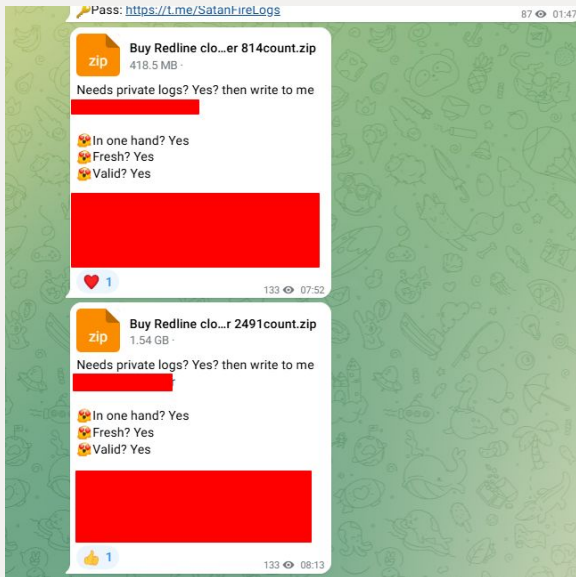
🔑Pass: https://t.me/SatanFireLogs

87 👁 01:47

zip
Buy Redline clo...er 814count.zip
418.5 MB

Needs private logs? Yes? then write to me
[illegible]

🥵In one hand? Yes
🥵Fresh? Yes
🥵Valid? Yes

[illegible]

❤️ 1

133 👁 07:52

zip
Buy Redline clo...r 2491count.zip
1.54 GB

Needs private logs? Yes? then write to me
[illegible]

🥵In one hand? Yes
🥵Fresh? Yes
🥵Valid? Yes

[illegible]

👍 1

133 👁 08:13